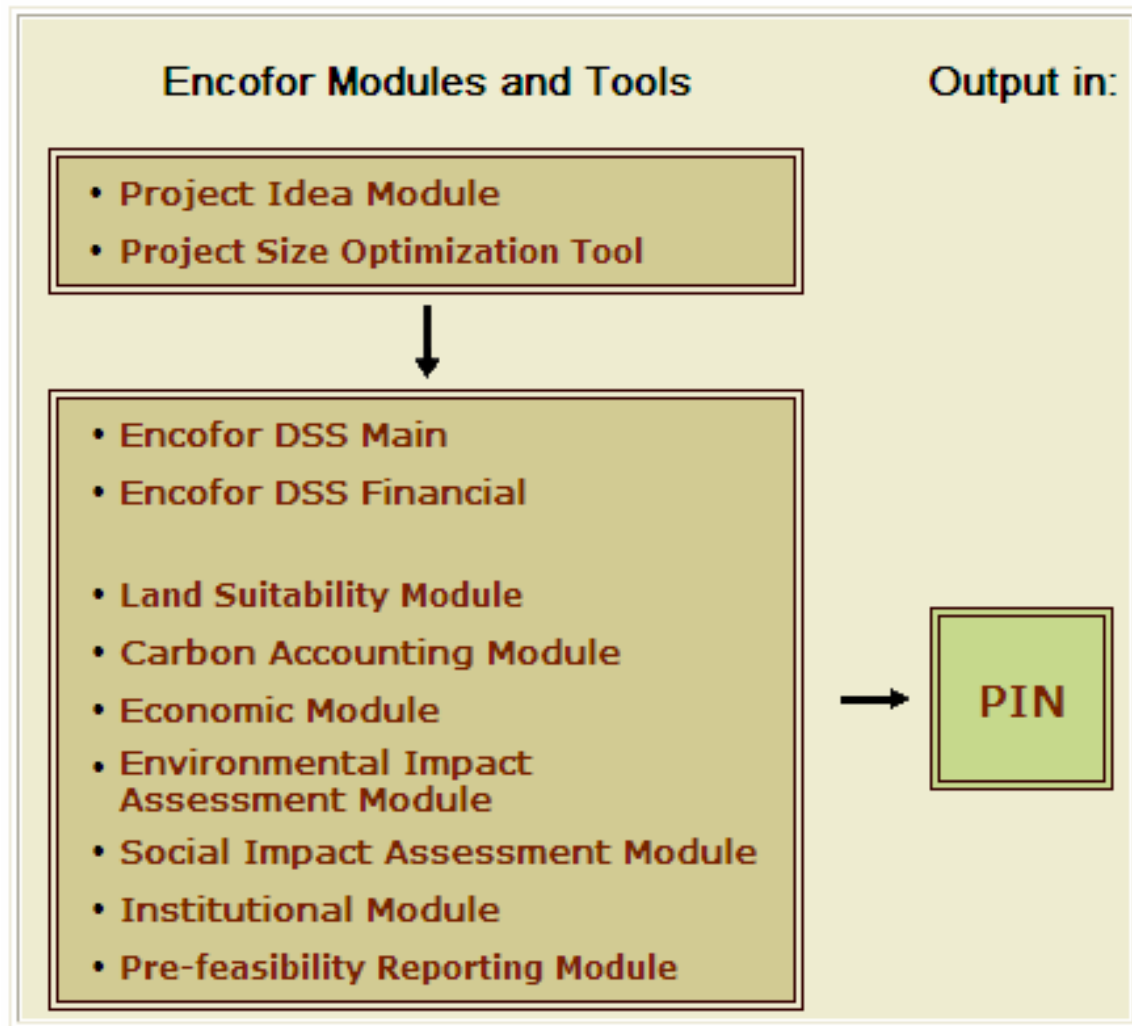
Encofor Modules and Tools

Output in:

• Project Idea Module
• Project Size Optimization Tool

• Encofor DSS Main
• Encofor DSS Financial

• Land Suitability Module
• Carbon Accounting Module
• Economic Module
• Environmental Impact Assessment Module
• Social Impact Assessment Module
• Institutional Module
• Pre-feasibility Reporting Module

PIN